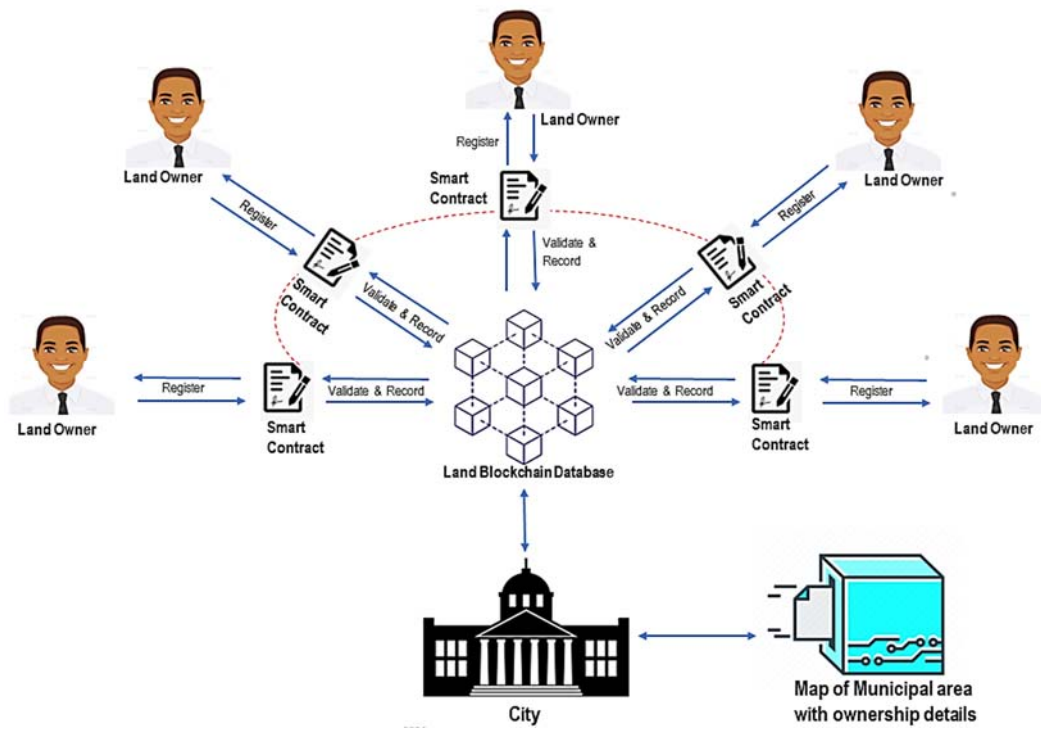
Land Owner

Register

Smart Contract

Validate & Record

Land Owner

Register

Smart Contract

Validate & Record

Land Owner

Register

Smart Contract

Validate & Record

Land Owner

Register

Smart Contract

Validate & Record

Land Owner

Register

Smart Contract

Validate & Record

Land Owner

Register

Smart Contract

Validate & Record

Land Blockchain Database

City

Map of Municipal area with ownership details